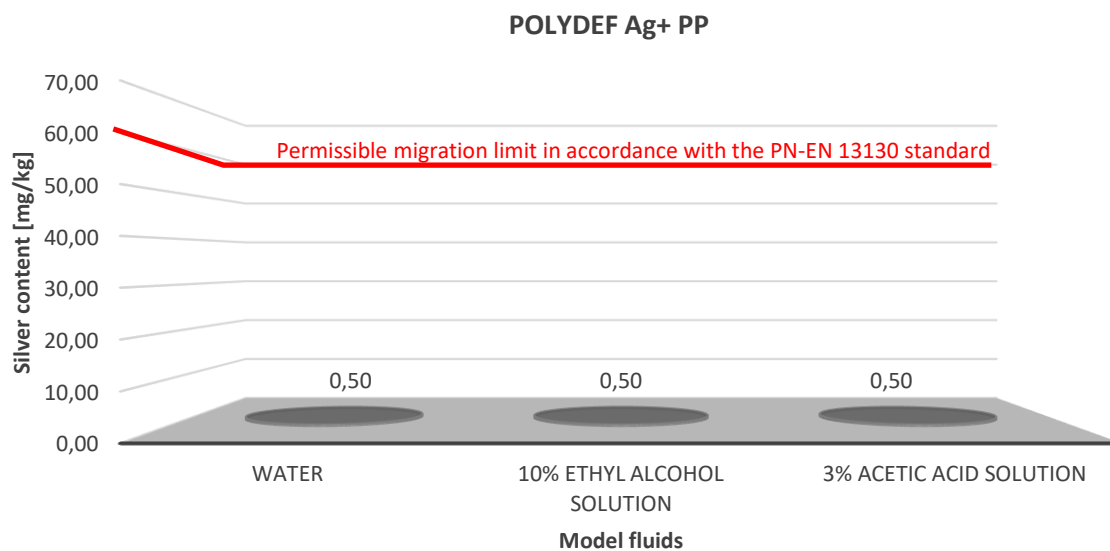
POLYDEF Ag+ PP

Silver content [mg/kg]

70,00
60,00
50,00
40,00
30,00
20,00
10,00
0,00

Permissible migration limit in accordance with the PN-EN 13130 standard

0,50
0,50
0,50

WATER
10% ETHYL ALCOHOL SOLUTION
3% ACETIC ACID SOLUTION

Model fluids